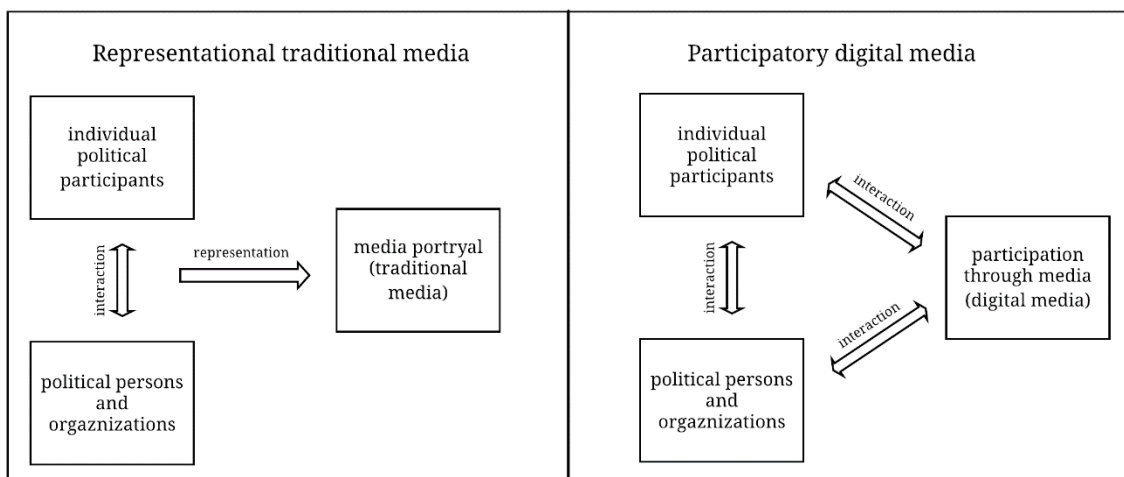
Representational traditional media

individual political participants

interaction

representation

media portryal (traditional media)

political persons and orgaznizations

Participatory digital media

individual political participants

interaction

interaction

participation through media (digital media)

interaction

political persons and orgaznizations